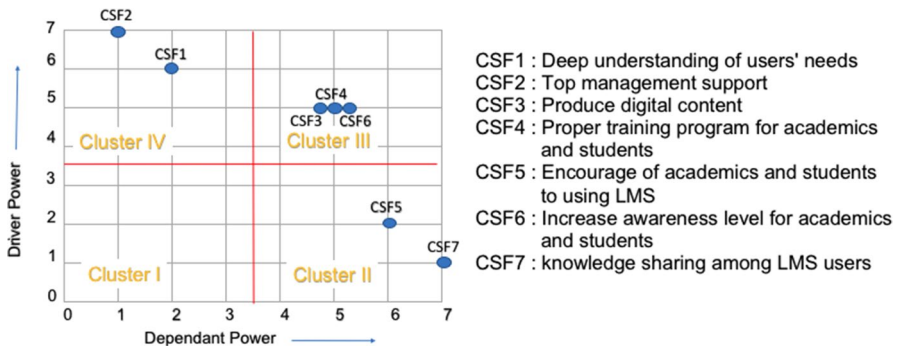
CSF2
7
CSF1
6
CSF4
5
CSF3 CSF6
Cluster IV
Cluster III
4
Driver Power
3
CSF5
2
CSF7
1
Cluster I
Cluster II
0
0 1 2 3 4 5 6 7
Dependant Power

CSF1 : Deep understanding of users' needs
CSF2 : Top management support
CSF3 : Produce digital content
CSF4 : Proper training program for academics and students
CSF5 : Encourage of academics and students to using LMS
CSF6 : Increase awareness level for academics and students
CSF7 : knowledge sharing among LMS users